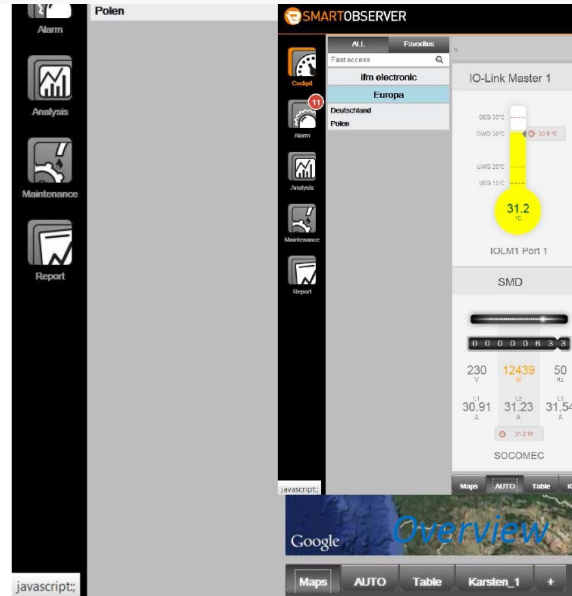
Alarm

Analysis

Maintenance

Report

Polen

SMARTOBSERVER

ALL Favorites

Fast access

ifm electronic

Europa

Deutschland

Polen

Cockpit

11

Alarm

Analysis

Maintenance

Report

IO-Link Master 1

OEG 35°C

OWG 30°C

30.8 °C

UWG 20°C

UEG 15°C

31.2
°C

IOLM1 Port 1

SMD

0 0 0 0 0 6 3 3

230
V

12439
W

50
Hz

L1
30.91
A

L2
31.23
A

L3
31.54
A

31.2 W

SOCOMEC

Maps AUTO Table

javascript:;

Google

Overview

Maps AUTO Table Karsten_1 +

javascript:;